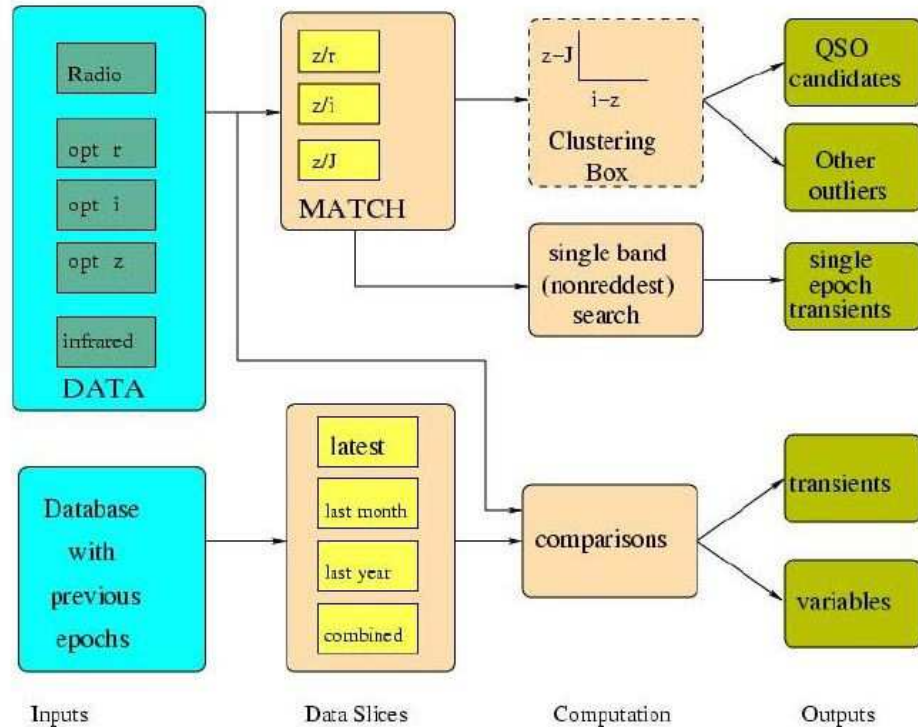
Radio

opt r

opt i

opt z

infrared

DATA

z/r

z/i

z/J

MATCH

z–J

i–z

Clustering Box

QSO candidates

Other outliers

single band (nonreddest) search

single epoch transients

Database with previous epochs

latest

last month

last year

combined

comparisons

transients

variables

Inputs

Data Slices

Computation

Outputs